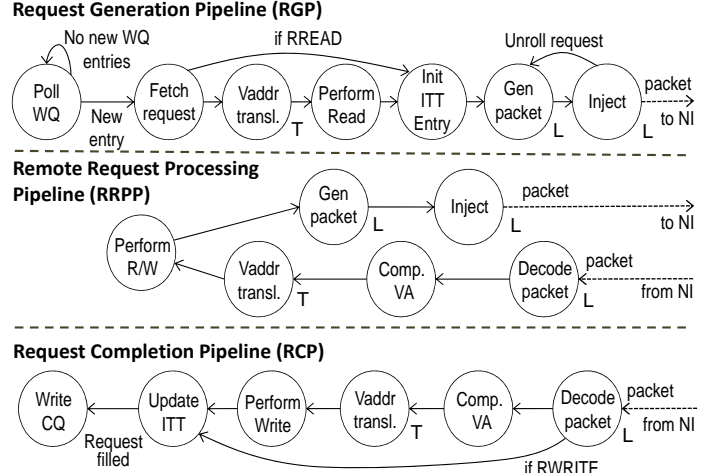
Request Generation Pipeline (RGP)

No new WQ entries

Poll WQ

New entry

Fetch request

if RREAD

Vaddr transl.

T

Perform Read

Init ITT Entry

Unroll request

Gen packet

L

Inject

L

packet

to NI

Remote Request Processing Pipeline (RRPP)

Gen packet

L

Inject

L

packet

to NI

Perform R/W

Vaddr transl.

T

Comp. VA

Decode packet

L

packet

from NI

Request Completion Pipeline (RCP)

Write CQ

Request filled

Update ITT

Perform Write

Vaddr transl.

T

Comp. VA

Decode packet

L

packet

from NI

if RWRITE